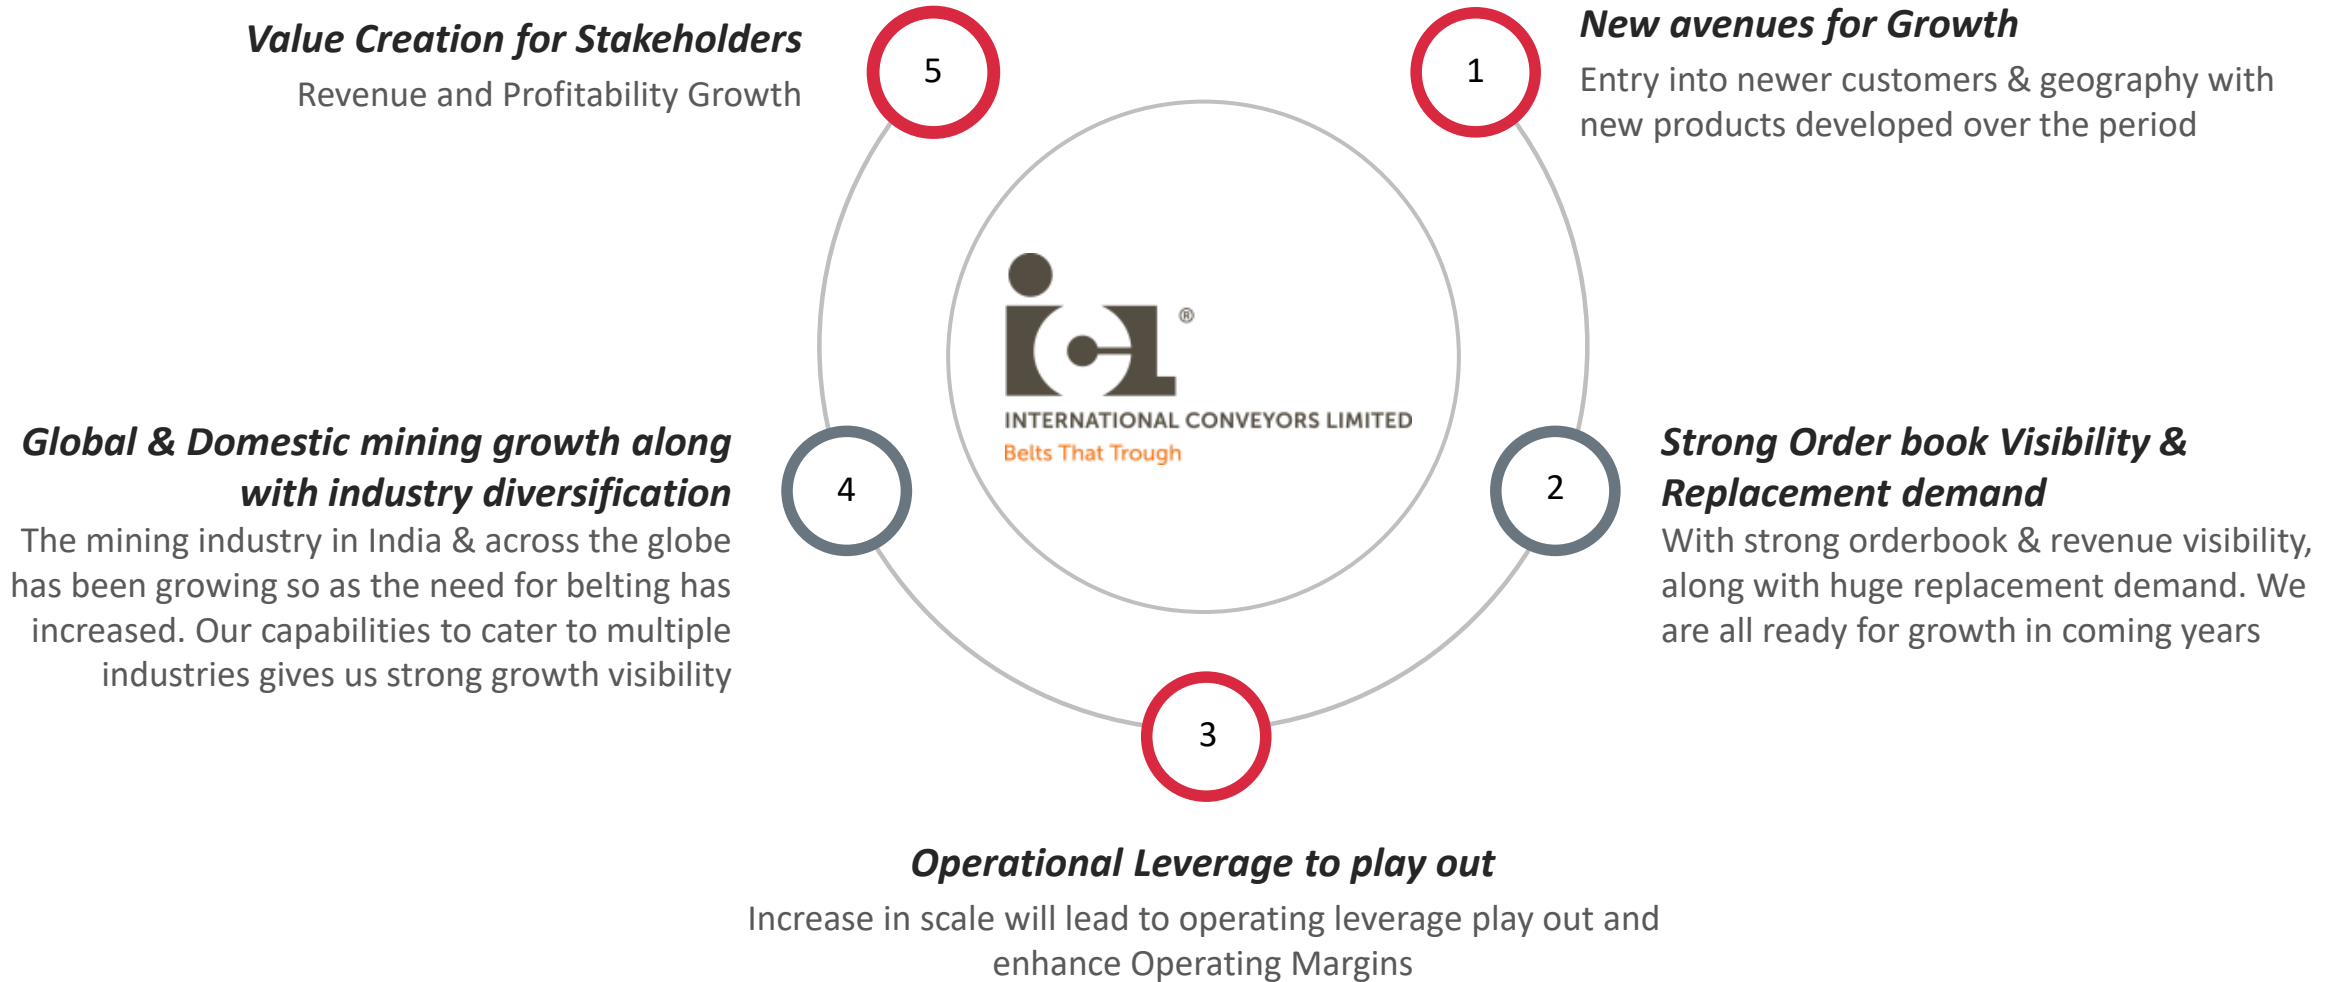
5

Value Creation for Stakeholders

Revenue and Profitability Growth

1

New avenues for Growth

Entry into newer customers & geography with new products developed over the period

ICL®

INTERNATIONAL CONVEYORS LIMITED

Belts That Trough

4

Global & Domestic mining growth along with industry diversification

The mining industry in India & across the globe has been growing so as the need for belting has increased. Our capabilities to cater to multiple industries gives us strong growth visibility

2

Strong Order book Visibility & Replacement demand

With strong orderbook & revenue visibility, along with huge replacement demand. We are all ready for growth in coming years

3

Operational Leverage to play out

Increase in scale will lead to operating leverage play out and enhance Operating Margins